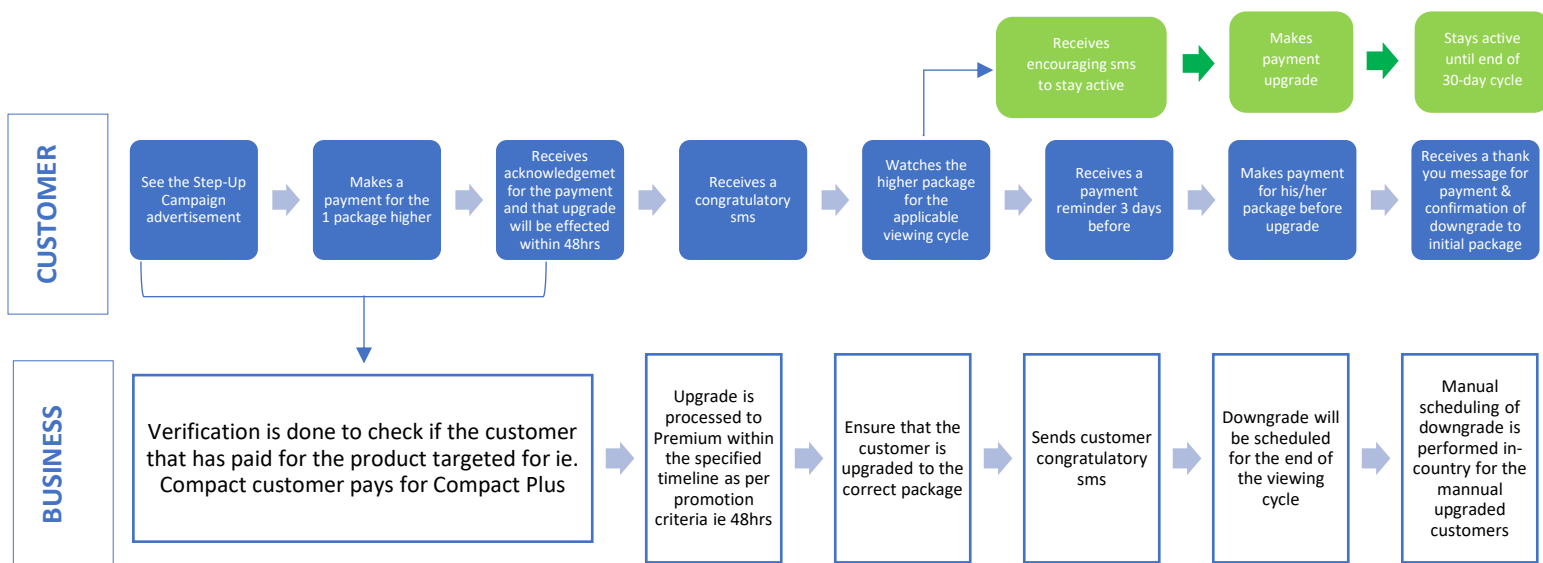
Receives encouraging sms to stay active

Makes payment upgrade

Stays active until end of 30-day cycle

CUSTOMER

See the Step-Up Campaign advertisement

Makes a payment for the 1 package higher

Receives acknowledgemet for the payment and that upgrade will be effected within 48hrs

Receives a congratulatory sms

Watches the higher package for the applicable viewing cycle

Receives a payment reminder 3 days before

Makes payment for his/her package before upgrade

Receives a thank you message for payment & confirmation of downgrade to initial package

BUSINESS

Verification is done to check if the customer that has paid for the product targeted for ie. Compact customer pays for Compact Plus

Upgrade is processed to Premium within the specified timeline as per promotion criteria ie 48hrs

Ensure that the customer is upgraded to the correct package

Sends customer congratulatory sms

Downgrade will be scheduled for the end of the viewing cycle

Manual scheduling of downgrade is performed in-country for the mannual upgraded customers